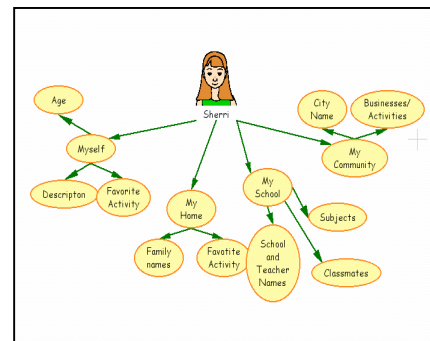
Sherri

Age

Myself

Descripton

Favorite Activity

My Home

Family names

Favotite Activity

My School

School and Teacher Names

Subjects

Classmates

City Name

Businesses/ Activities

My Community